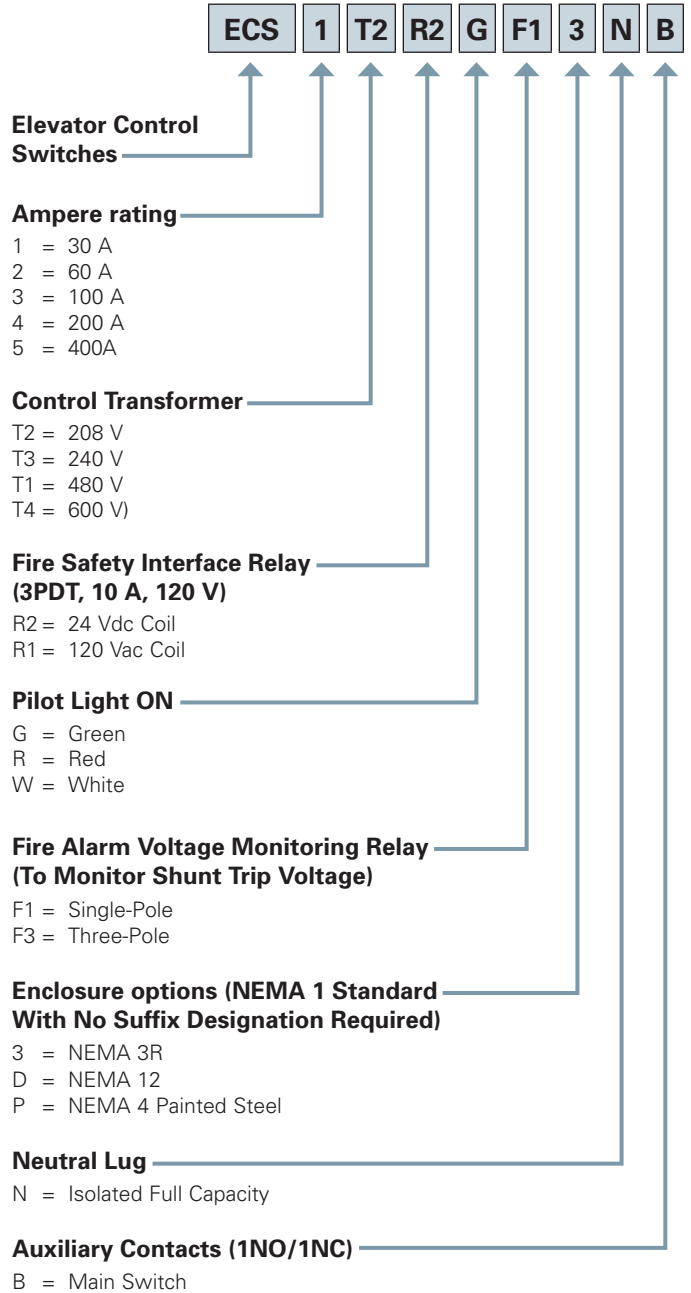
ECS 1 T2 R2 G F1 3 N B

Elevator Control Switches

Ampere rating
1 = 30 A
2 = 60 A
3 = 100 A
4 = 200 A
5 = 400A

Control Transformer
T2 = 208 V
T3 = 240 V
T1 = 480 V
T4 = 600 V)

Fire Safety Interface Relay (3PDT, 10 A, 120 V)
R2 = 24 Vdc Coil
R1 = 120 Vac Coil

Pilot Light ON
G = Green
R = Red
W = White

Fire Alarm Voltage Monitoring Relay (To Monitor Shunt Trip Voltage)
F1 = Single-Pole
F3 = Three-Pole

Enclosure options (NEMA 1 Standard With No Suffix Designation Required)
3 = NEMA 3R
D = NEMA 12
P = NEMA 4 Painted Steel

Neutral Lug
N = Isolated Full Capacity

Auxiliary Contacts (1NO/1NC)
B = Main Switch